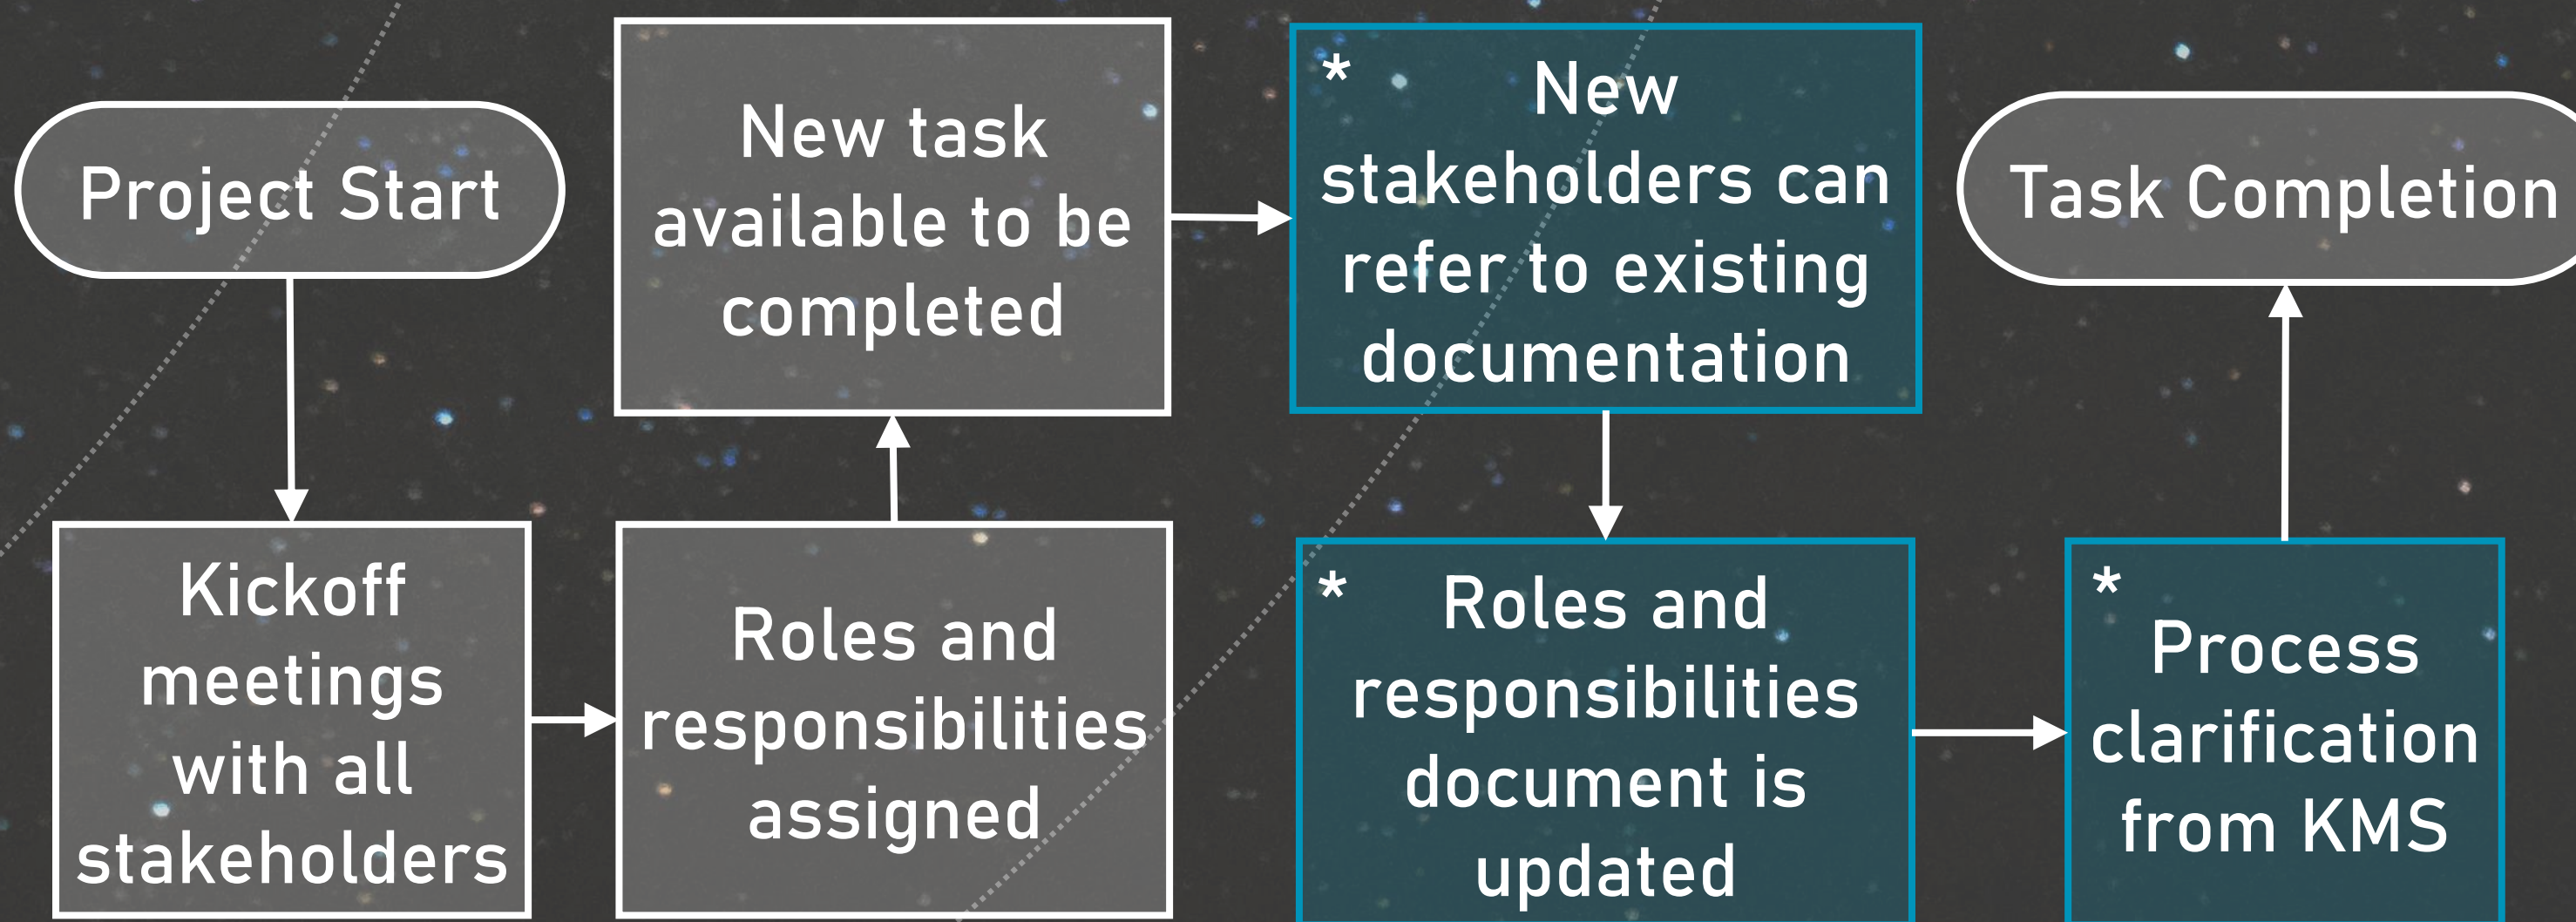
Project Start

Kickoff meetings with all stakeholders

Roles and responsibilities assigned

New task available to be completed

* New stakeholders can refer to existing documentation

* Roles and responsibilities document is updated

* Process clarification from KMS

Task Completion